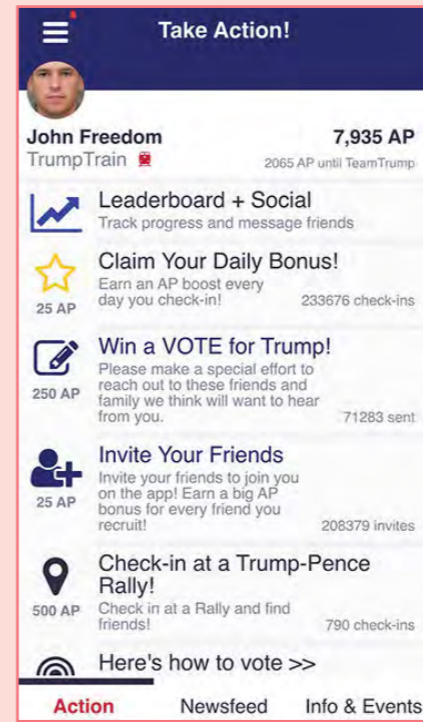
Take Action!

John Freedom
TrumpTrain
7,935 AP
2065 AP until TeamTrump

Leaderboard + Social
Track progress and message friends

Claim Your Daily Bonus!
25 AP
Earn an AP boost every day you check-in!
233676 check-ins

Win a VOTE for Trump!
250 AP
Please make a special effort to reach out to these friends and family we think will want to hear from you.
71283 sent

Invite Your Friends
25 AP
Invite your friends to join you on the app! Earn a big AP bonus for every friend you recruit!
208379 invites

Check-in at a Trump-Pence Rally!
500 AP
Check in at a Rally and find friends!
790 check-ins

Here's how to vote >>

Action
Newsfeed
Info & Events